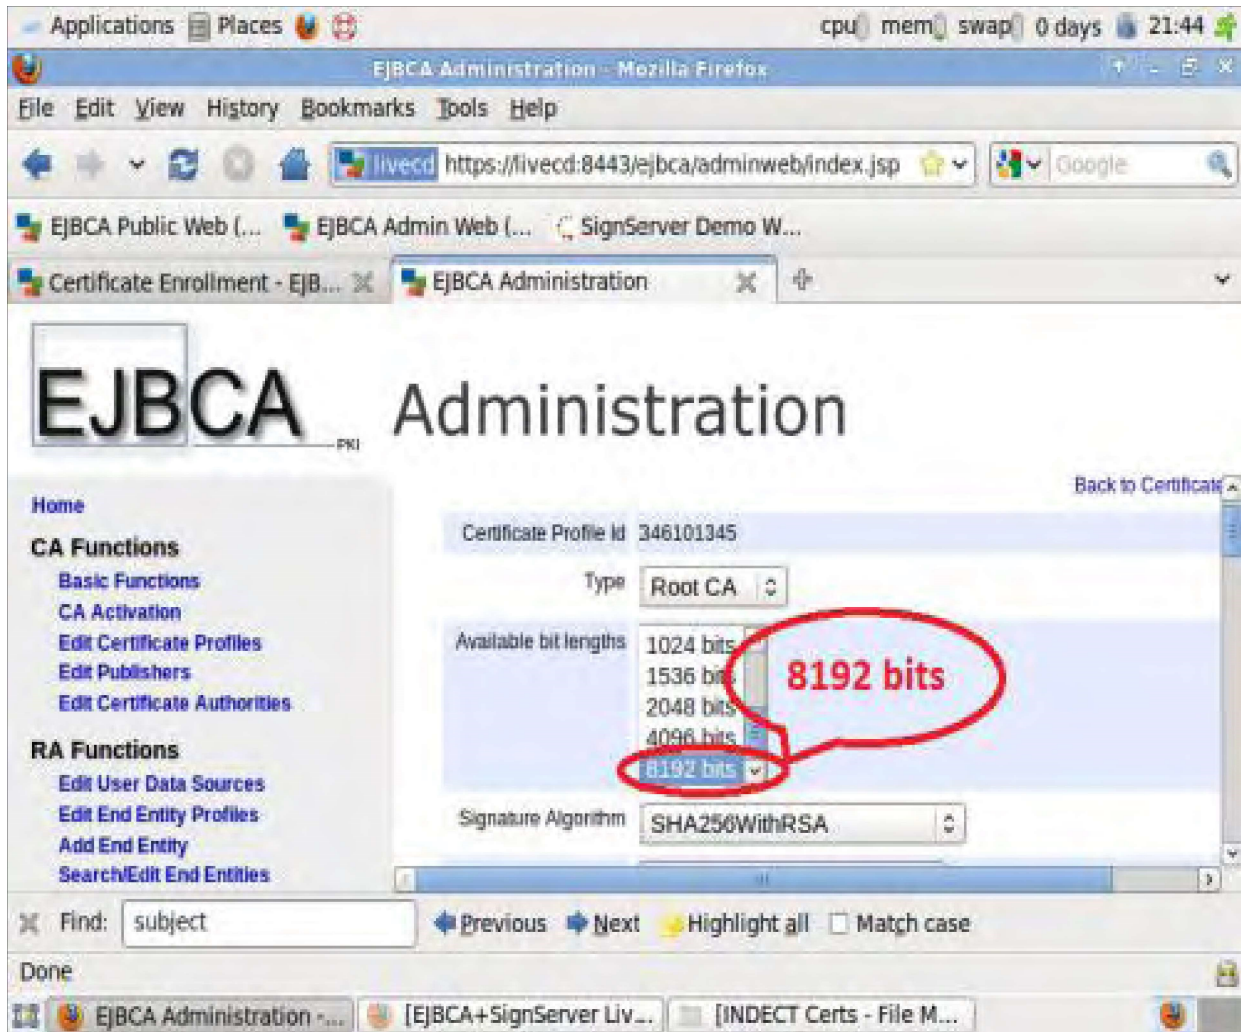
Applications Places cpu mem swap 0 days 21:44

EJBCA Administration - Mozilla Firefox

File Edit View History Bookmarks Tools Help

livecd https://livecd:8443/ejbca/adminweb/index.jsp Google

EJBCA Public Web (... EJBCA Admin Web (... SignServer Demo W...

Certificate Enrollment - EJB... EJBCA Administration

EJBCA PKI Administration

Home
CA Functions
Basic Functions
CA Activation
Edit Certificate Profiles
Edit Publishers
Edit Certificate Authorities
RA Functions
Edit User Data Sources
Edit End Entity Profiles
Add End Entity
Search/Edit End Entities

Back to Certificate

| Certificate Profile Id | 346101345 |
|---|---|
| Type | Root CA |
| Available bit lengths | 1024 bits<br>1536 bits<br>2048 bits<br>4096 bits<br>8192 bits |
| Signature Algorithm | SHA256WithRSA |

8192 bits

Find: subject Previous Next Highlight all Match case

Done

EJBCA Administration -... [EJBCA+SignServer Liv... [INDECT Certs - File M...